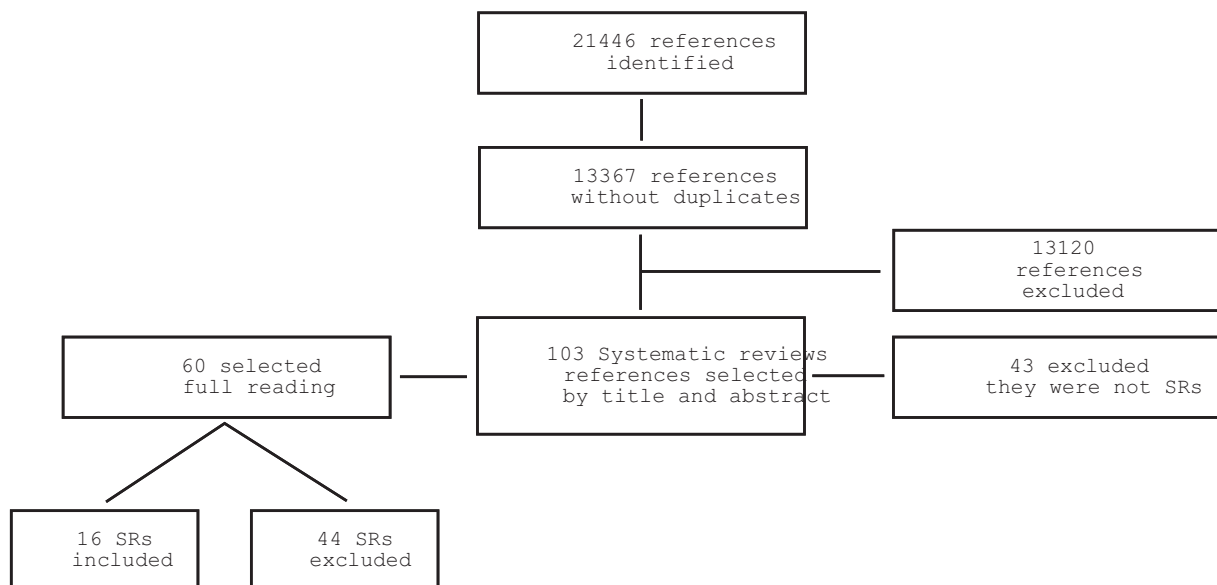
21446 references identified

13367 references without duplicates

13120 references excluded

60 selected full reading

103 Systematic reviews references selected by title and abstract

43 excluded they were not SRs

16 SRs included

44 SRs excluded